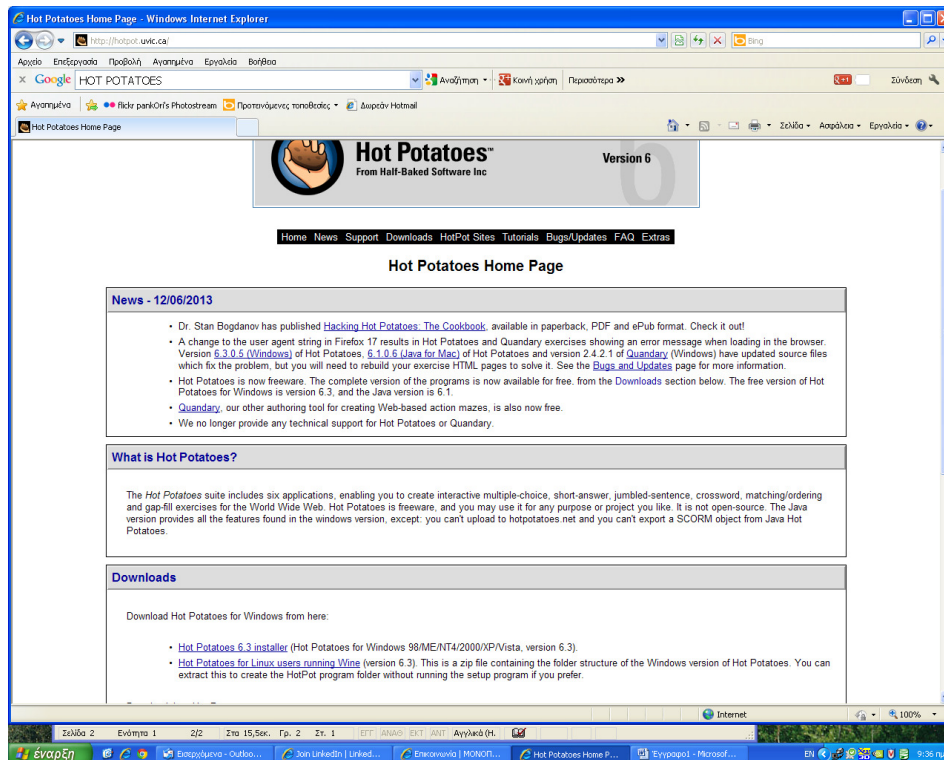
Hot Potatoes Home Page - Windows Internet Explorer

http://hotpot.uvic.ca/

Bing

Αρχείο Επεξεργασία Προβολή Αγαπημένα Εργαλεία Βοήθεια

Google HOT POTATOES

Αναζήτηση Κοινή χρήση Περισσότερα »

Σύνδεση

Αγαπημένα flickr pankOri's Photostream Προτεινόμενες τοποθεσίες Δωρεάν Hotmail

Hot Potatoes Home Page

Σελίδα Ασφάλεια Εργαλεία

Hot Potatoes™
From Half-Baked Software Inc
Version 6

Home News Support Downloads HotPot Sites Tutorials Bugs/Updates FAQ Extras

Hot Potatoes Home Page

News - 12/06/2013

• Dr. Stan Bogdanov has published Hacking Hot Potatoes: The Cookbook, available in paperback, PDF and ePub format. Check it out!
• A change to the user agent string in Firefox 17 results in Hot Potatoes and Quandary exercises showing an error message when loading in the browser. Version 6.3.0.5 (Windows) of Hot Potatoes, 6.1.0.6 (Java for Mac) of Hot Potatoes and version 2.4.2.1 of Quandary (Windows) have updated source files which fix the problem, but you will need to rebuild your exercise HTML pages to solve it. See the Bugs and Updates page for more information.
• Hot Potatoes is now freeware. The complete version of the programs is now available for free. from the Downloads section below. The free version of Hot Potatoes for Windows is version 6.3, and the Java version is 6.1.
• Quandary, our other authoring tool for creating Web-based action mazes, is also now free.
• We no longer provide any technical support for Hot Potatoes or Quandary.

What is Hot Potatoes?

The Hot Potatoes suite includes six applications, enabling you to create interactive multiple-choice, short-answer, jumbled-sentence, crossword, matching/ordering and gap-fill exercises for the World Wide Web. Hot Potatoes is freeware, and you may use it for any purpose or project you like. It is not open-source. The Java version provides all the features found in the windows version, except: you can't upload to hotpotatoes.net and you can't export a SCORM object from Java Hot Potatoes.

Downloads

Download Hot Potatoes for Windows from here:

• Hot Potatoes 6.3 installer (Hot Potatoes for Windows 98/ME/NT4/2000/XP/Vista, version 6.3).
• Hot Potatoes for Linux users running Wine (version 6.3). This is a zip file containing the folder structure of the Windows version of Hot Potatoes. You can extract this to create the HotPot program folder without running the setup program if you prefer.

Internet 100%

Σελίδα 2 Ενότητα 1 2/2 Στα 15,5εκ. Γρ. 2 Στ. 1 ΕΓΓ ΑΝΑΘ ΕΚΤ ΑΝΤ Αγγλικά (Η.

έναρξη Εισερχόμενα - Outloo... Join LinkedIn | Linked... Επικοινωνία | ΜΟΝΟΠ... Hot Potatoes Home P... Έγγραφο1 - Microsof... EN 9:36